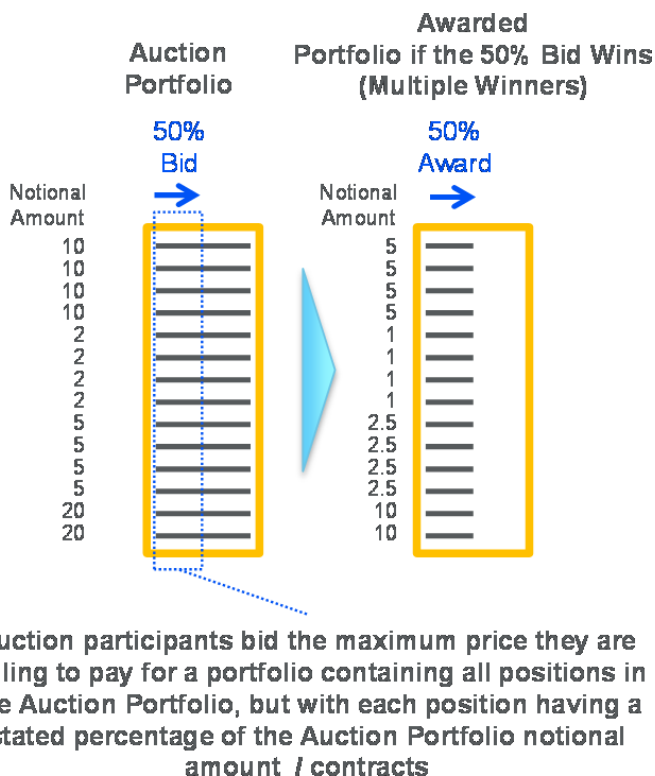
Auction Portfolio

50% Bid

Notional Amount
10
10
10
10
2
2
2
2
5
5
5
5
20
20

Awarded Portfolio if the 50% Bid Wins (Multiple Winners)

50% Award

Notional Amount
5
5
5
5
1
1
1
1
2.5
2.5
2.5
2.5
10
10

uction participants bid the maximum price they are lling to pay for a portfolio containing all positions in e Auction Portfolio, but with each position having a stated percentage of the Auction Portfolio notional amount / contracts